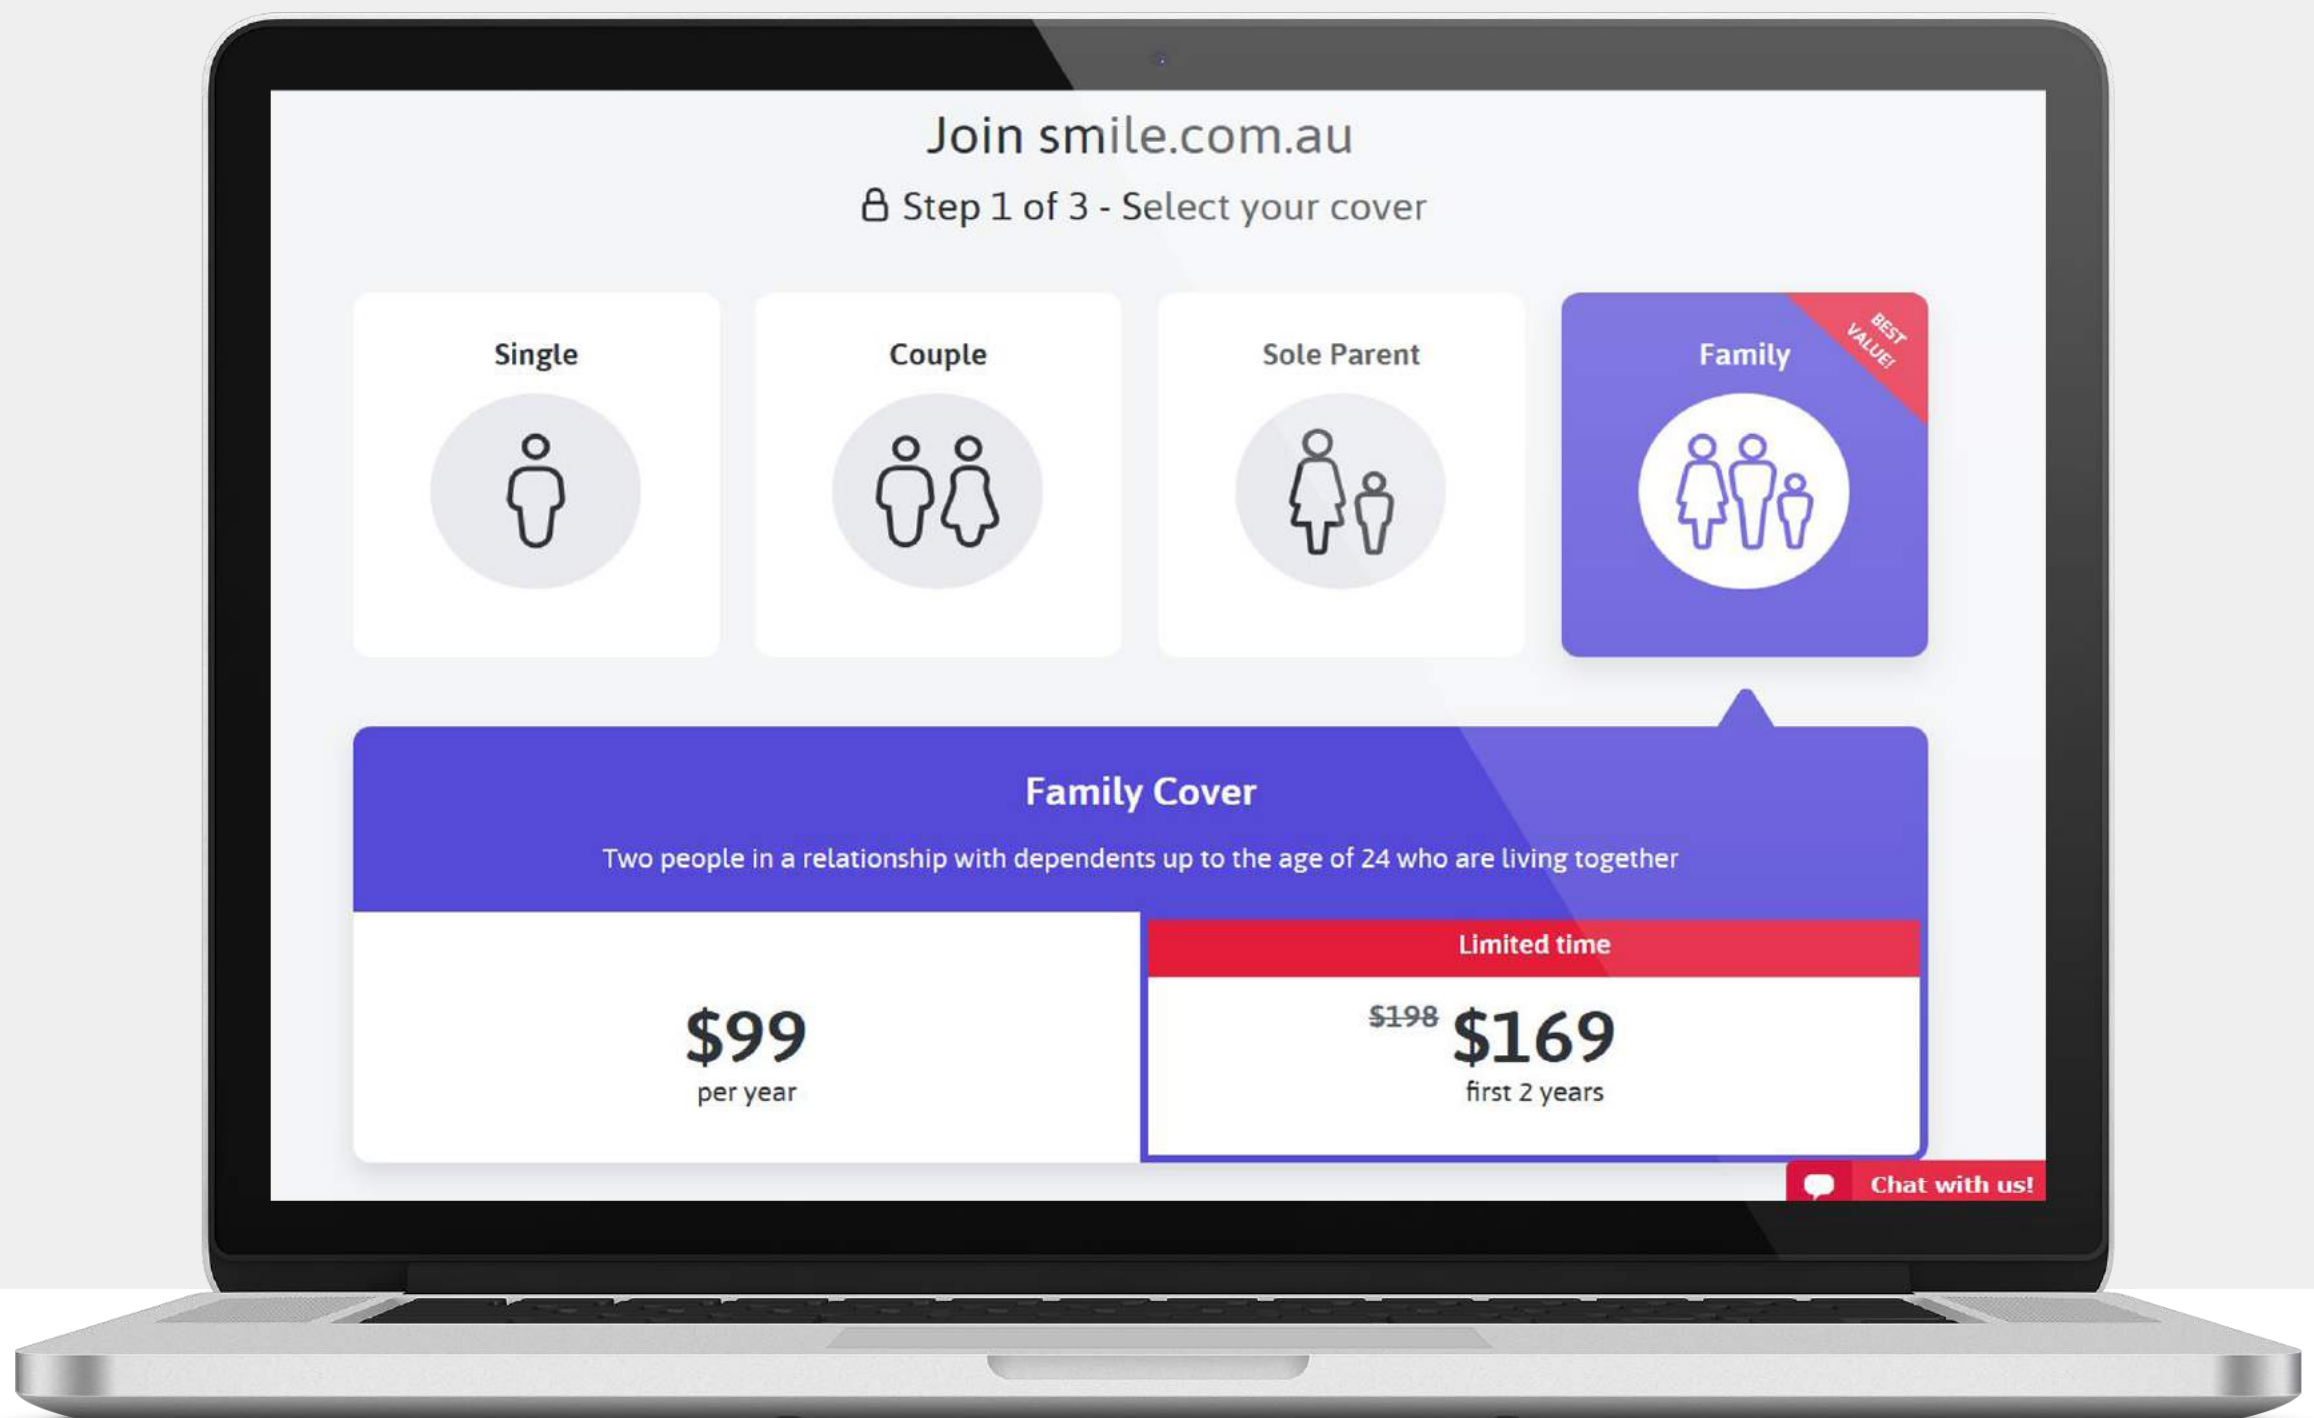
Join smile.com.au

Step 1 of 3 - Select your cover

Single

Couple

Sole Parent

Family

BEST VALUE!

Family Cover

Two people in a relationship with dependents up to the age of 24 who are living together

$99
per year

Limited time

~~$198~~ $169
first 2 years

Chat with us!